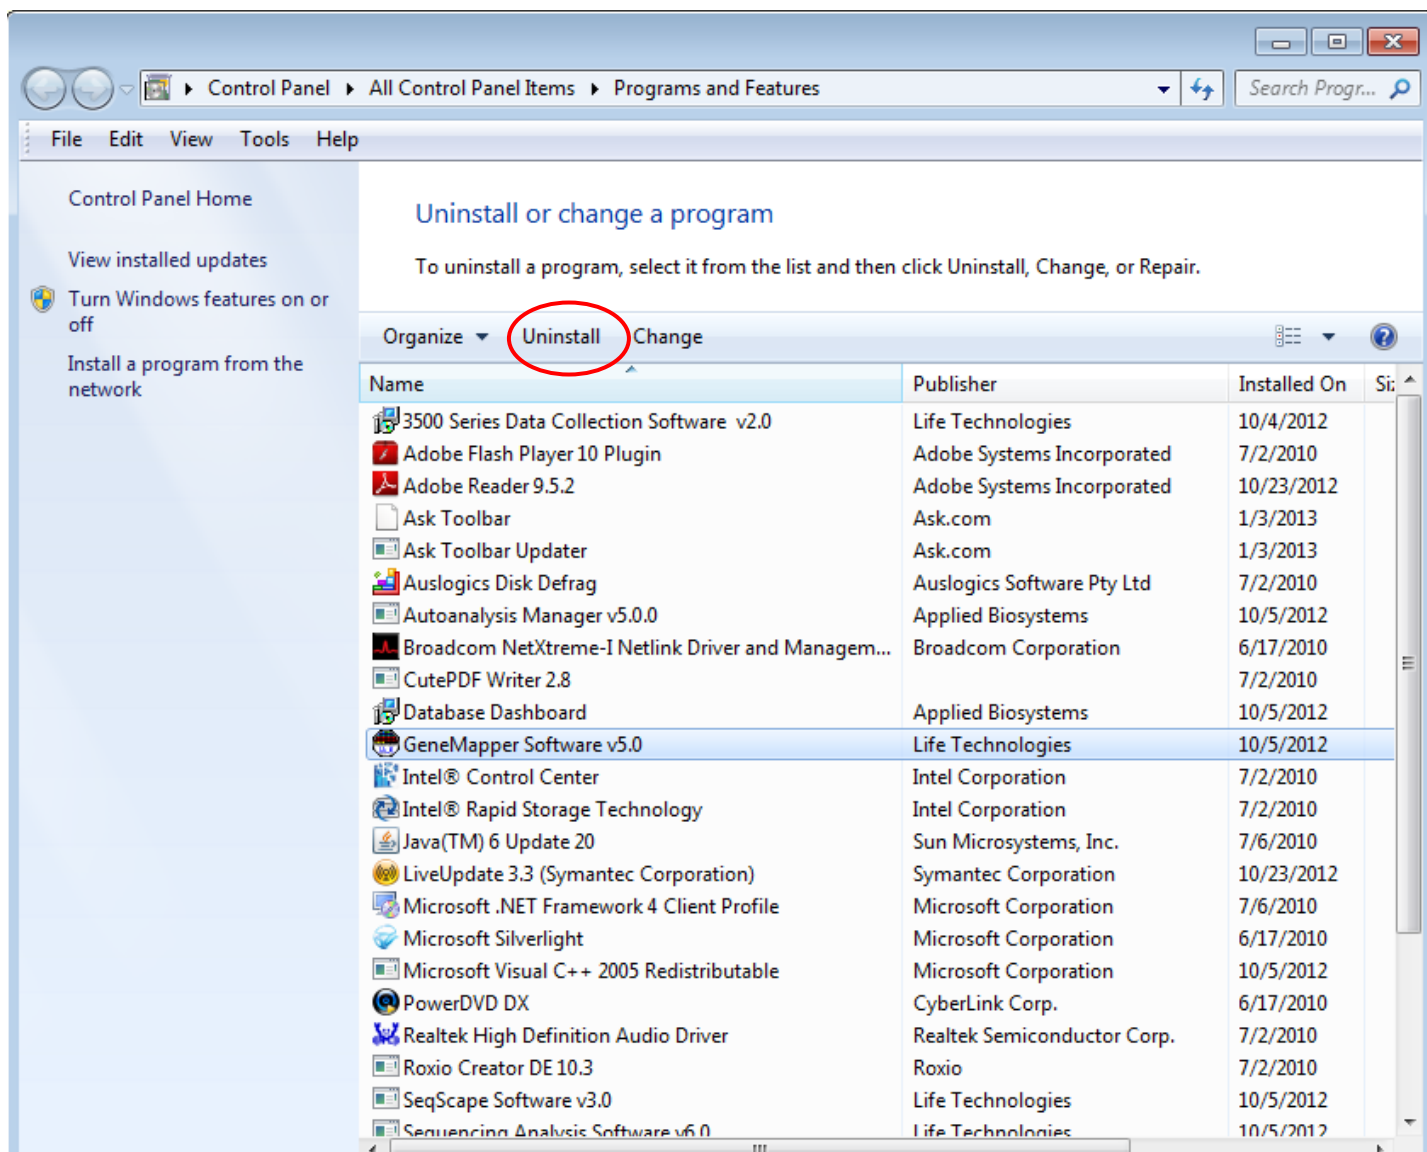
Control Panel ▸ All Control Panel Items ▸ Programs and Features

Search Progr...

File Edit View Tools Help

Control Panel Home

View installed updates

Turn Windows features on or off

Install a program from the network

Uninstall or change a program

To uninstall a program, select it from the list and then click Uninstall, Change, or Repair.

Organize ▾ Uninstall Change

| Name | Publisher | Installed On | Si: |
|---|---|---|---|
| 3500 Series Data Collection Software v2.0 | Life Technologies | 10/4/2012 | |
| Adobe Flash Player 10 Plugin | Adobe Systems Incorporated | 7/2/2010 | |
| Adobe Reader 9.5.2 | Adobe Systems Incorporated | 10/23/2012 | |
| Ask Toolbar | Ask.com | 1/3/2013 | |
| Ask Toolbar Updater | Ask.com | 1/3/2013 | |
| Auslogics Disk Defrag | Auslogics Software Pty Ltd | 7/2/2010 | |
| Autoanalysis Manager v5.0.0 | Applied Biosystems | 10/5/2012 | |
| Broadcom NetXtreme-I Netlink Driver and Managem... | Broadcom Corporation | 6/17/2010 | |
| CutePDF Writer 2.8 | | 7/2/2010 | |
| Database Dashboard | Applied Biosystems | 10/5/2012 | |
| GeneMapper Software v5.0 | Life Technologies | 10/5/2012 | |
| Intel® Control Center | Intel Corporation | 7/2/2010 | |
| Intel® Rapid Storage Technology | Intel Corporation | 7/2/2010 | |
| Java(TM) 6 Update 20 | Sun Microsystems, Inc. | 7/6/2010 | |
| LiveUpdate 3.3 (Symantec Corporation) | Symantec Corporation | 10/23/2012 | |
| Microsoft .NET Framework 4 Client Profile | Microsoft Corporation | 7/6/2010 | |
| Microsoft Silverlight | Microsoft Corporation | 6/17/2010 | |
| Microsoft Visual C++ 2005 Redistributable | Microsoft Corporation | 10/5/2012 | |
| PowerDVD DX | CyberLink Corp. | 6/17/2010 | |
| Realtek High Definition Audio Driver | Realtek Semiconductor Corp. | 7/2/2010 | |
| Roxio Creator DE 10.3 | Roxio | 7/2/2010 | |
| SeqScape Software v3.0 | Life Technologies | 10/5/2012 | |
| Sequencing Analysis Software v6.0 | Life Technologies | 10/5/2012 | |